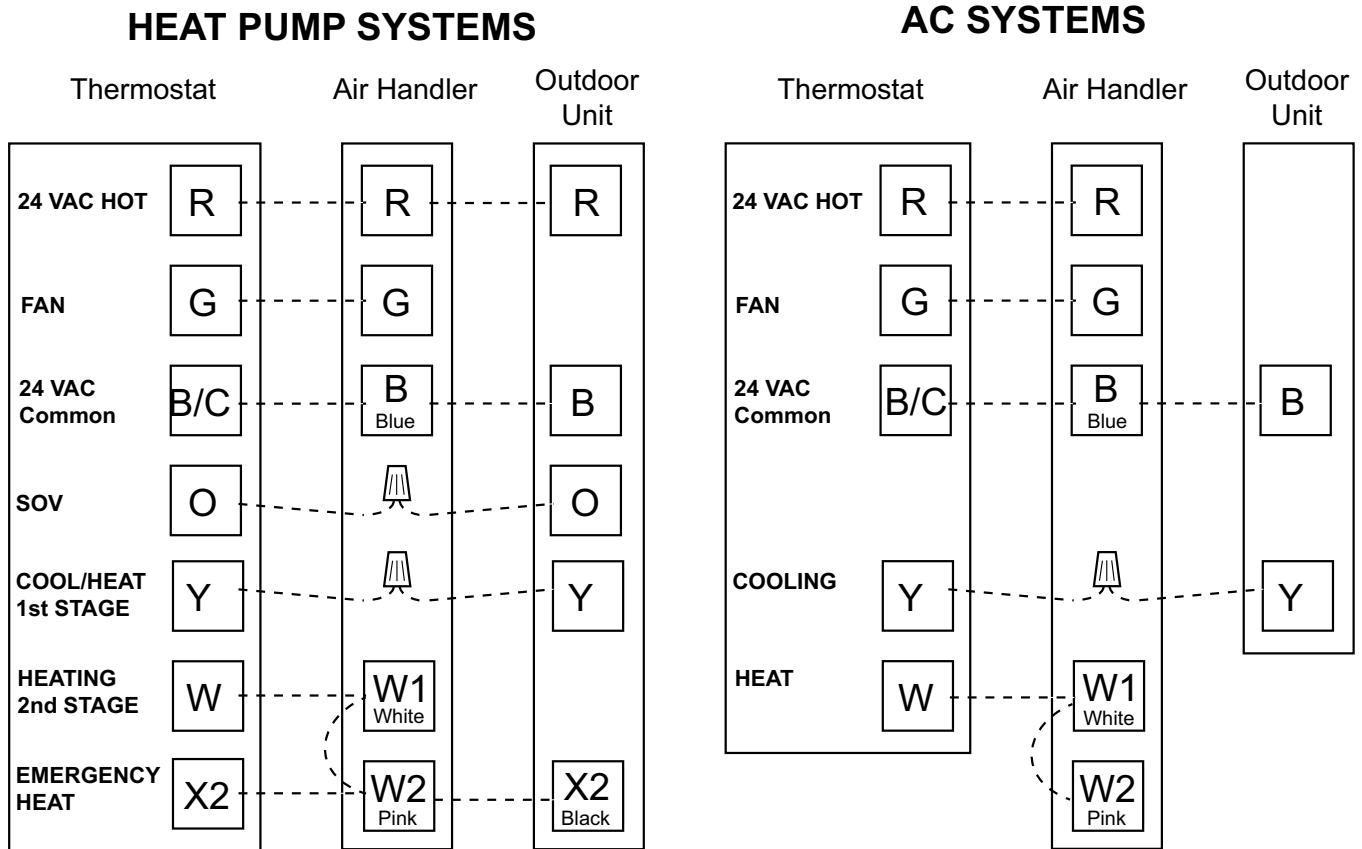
HEAT PUMP SYSTEMS

Thermostat

Air Handler

Outdoor Unit

24 VAC HOT R R R

FAN G G

24 VAC Common B/C B Blue B

SOV O O

COOL/HEAT 1st STAGE Y Y

HEATING 2nd STAGE W W1 White

EMERGENCY HEAT X2 W2 Pink X2 Black

AC SYSTEMS

Thermostat

Air Handler

Outdoor Unit

24 VAC HOT R R

FAN G G

24 VAC Common B/C B Blue B

COOLING Y Y

HEAT W W1 White

W2 Pink